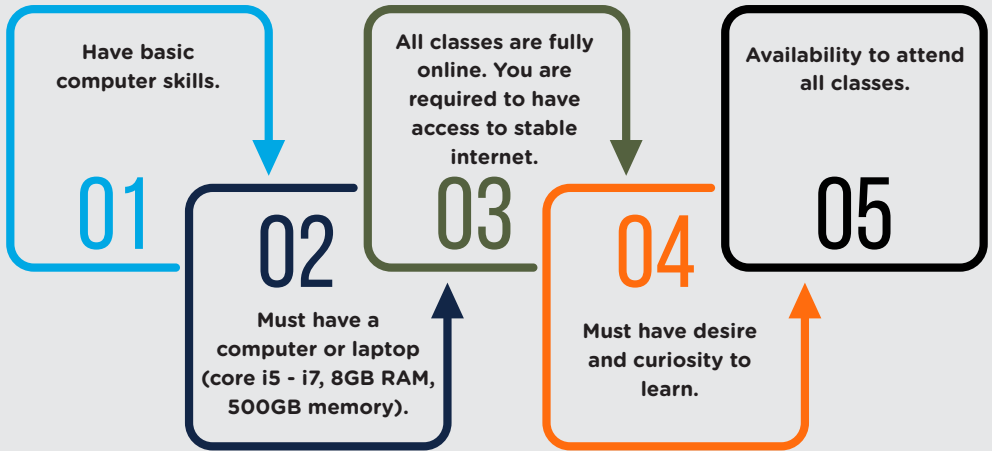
Have basic computer skills.

01

02

Must have a computer or laptop (core i5 - i7, 8GB RAM, 500GB memory).

All classes are fully online. You are required to have access to stable internet.

03

04

Must have desire and curiosity to learn.

Availability to attend all classes.

05